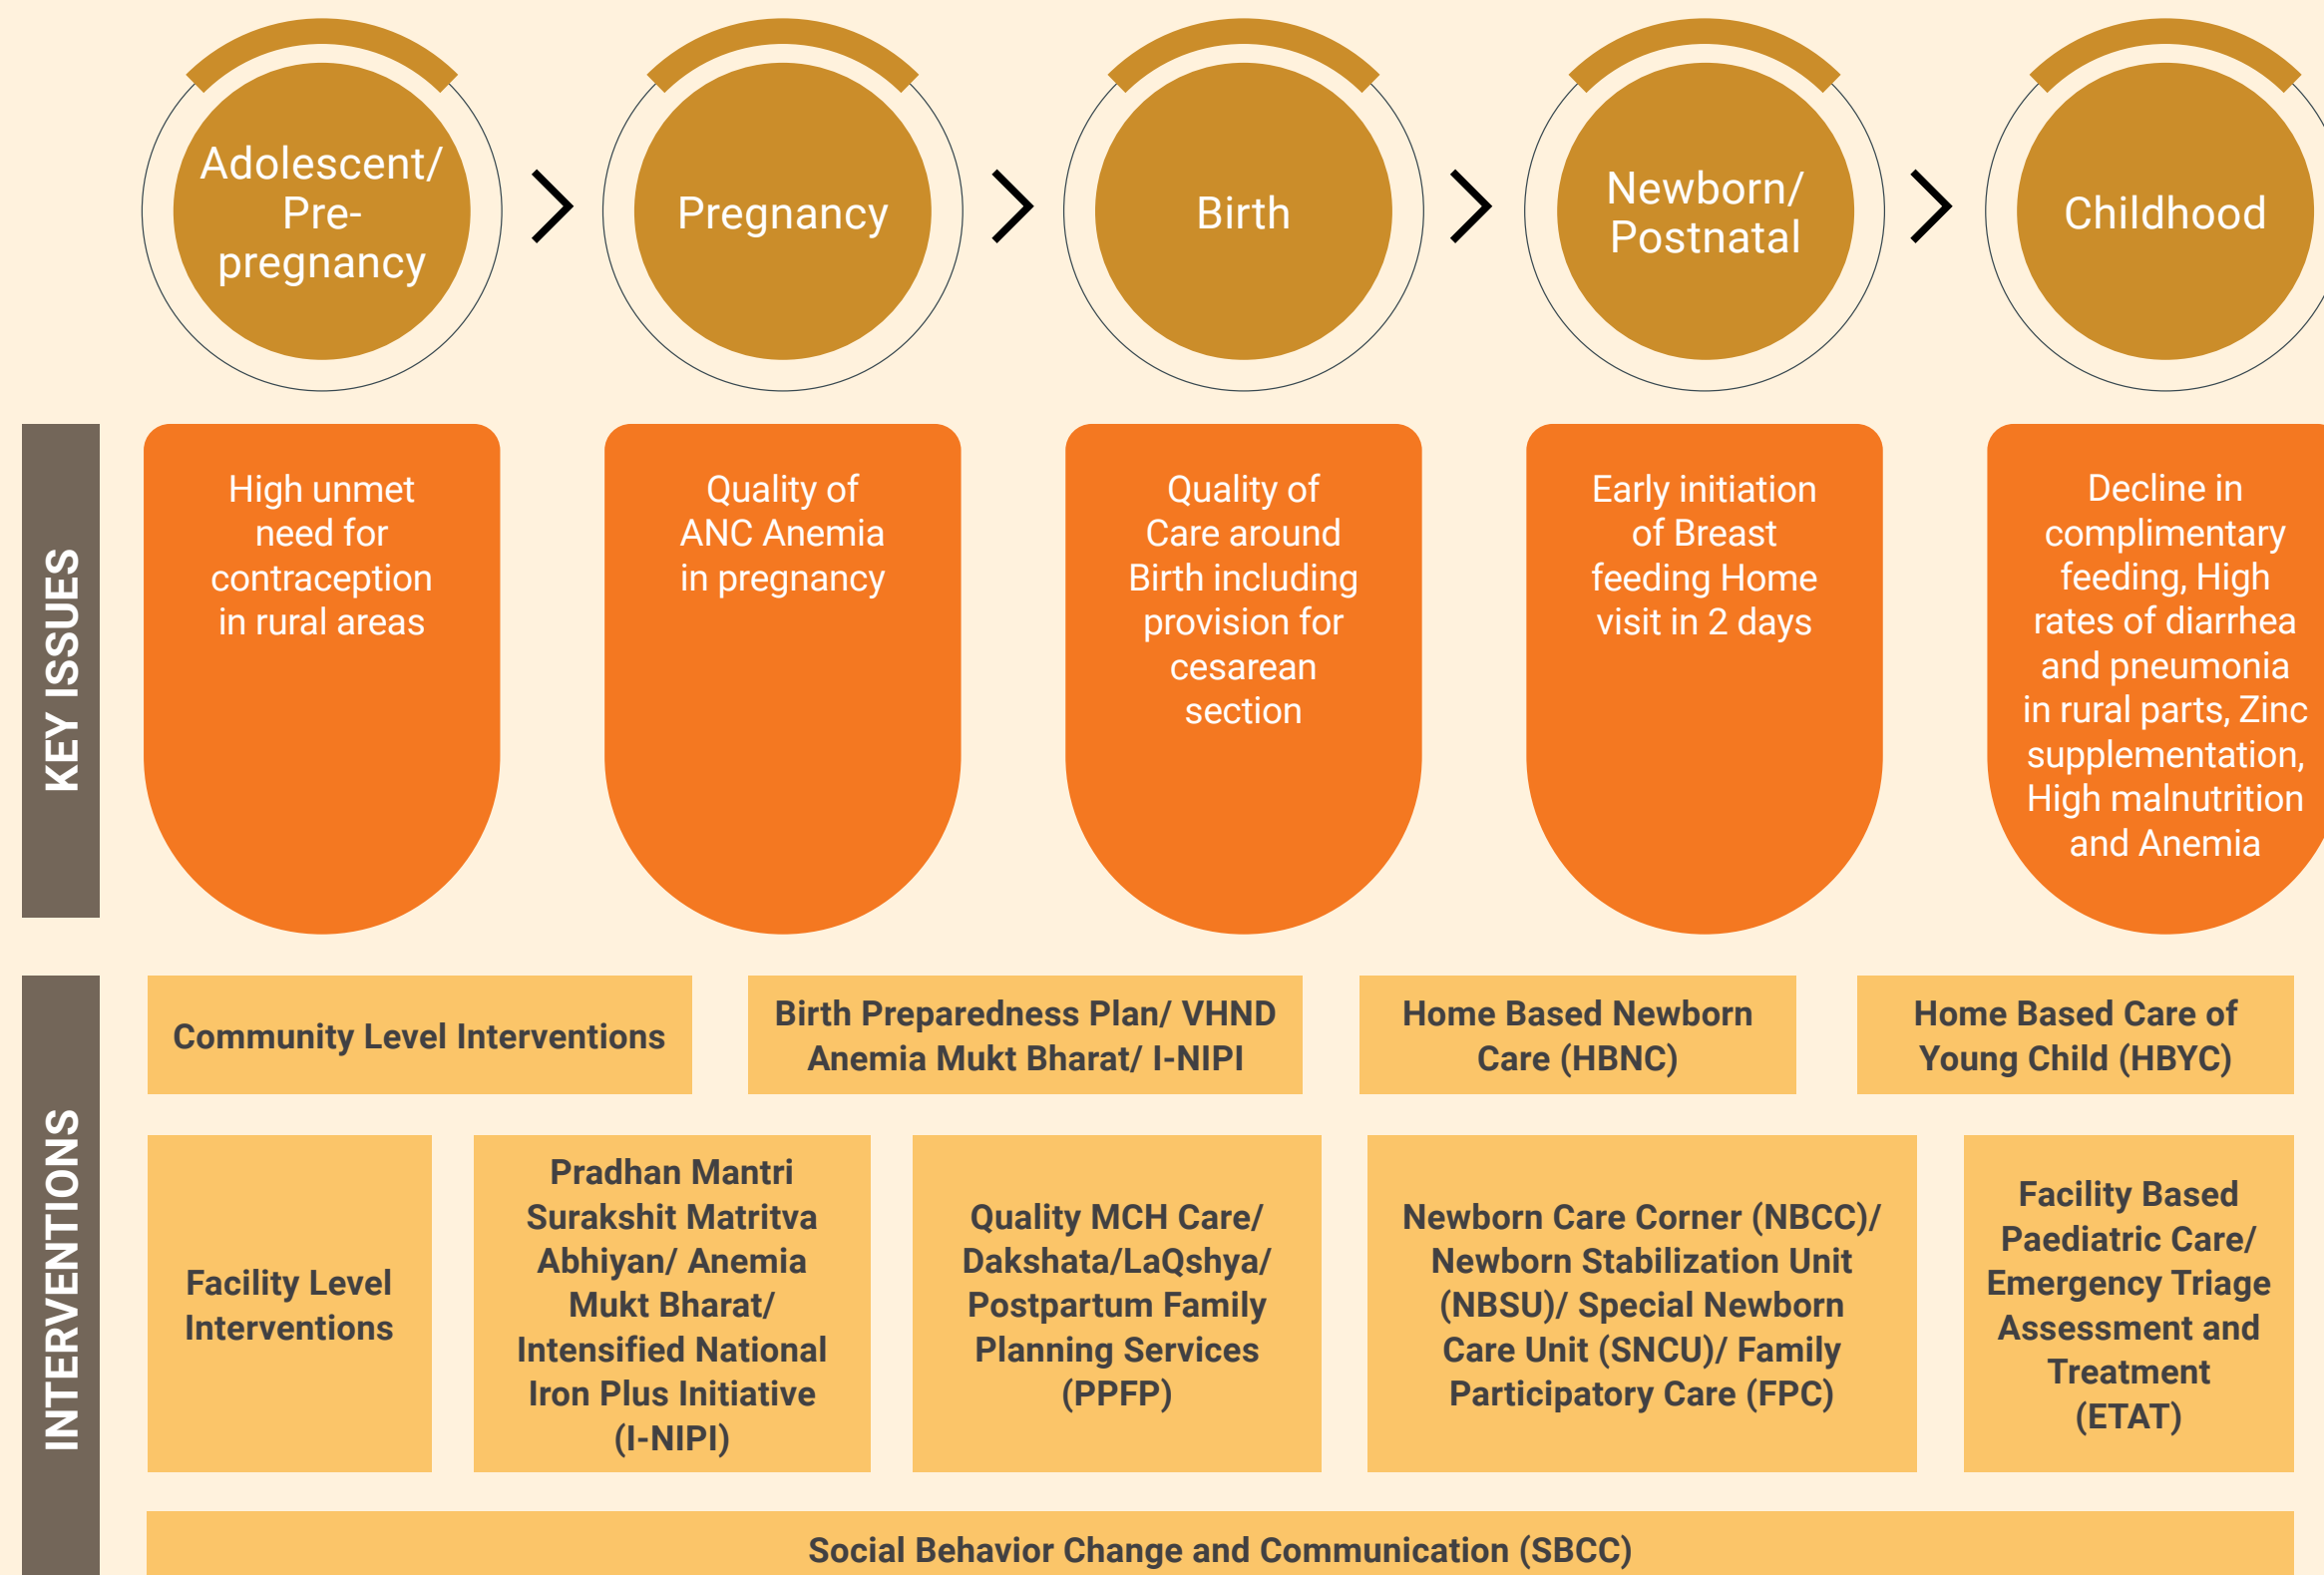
Adolescent/ Pre-pregnancy

Pregnancy

Birth

Newborn/ Postnatal

Childhood

KEY ISSUES

High unmet need for contraception in rural areas

Quality of ANC Anemia in pregnancy

Quality of Care around Birth including provision for cesarean section

Early initiation of Breast feeding Home visit in 2 days

Decline in complimentary feeding, High rates of diarrhea and pneumonia in rural parts, Zinc supplementation, High malnutrition and Anemia

INTERVENTIONS

Community Level Interventions

Birth Preparedness Plan/ VHND Anemia Mukt Bharat/ I-NIPI

Home Based Newborn Care (HBNC)

Home Based Care of Young Child (HBYC)

Facility Level Interventions

Pradhan Mantri Surakshit Matritva Abhiyan/ Anemia Mukt Bharat/ Intensified National Iron Plus Initiative (I-NIPI)

Quality MCH Care/ Dakshata/LaQshya/ Postpartum Family Planning Services (PPFP)

Newborn Care Corner (NBCC)/ Newborn Stabilization Unit (NBSU)/ Special Newborn Care Unit (SNCU)/ Family Participatory Care (FPC)

Facility Based Paediatric Care/ Emergency Triage Assessment and Treatment (ETAT)

Social Behavior Change and Communication (SBCC)